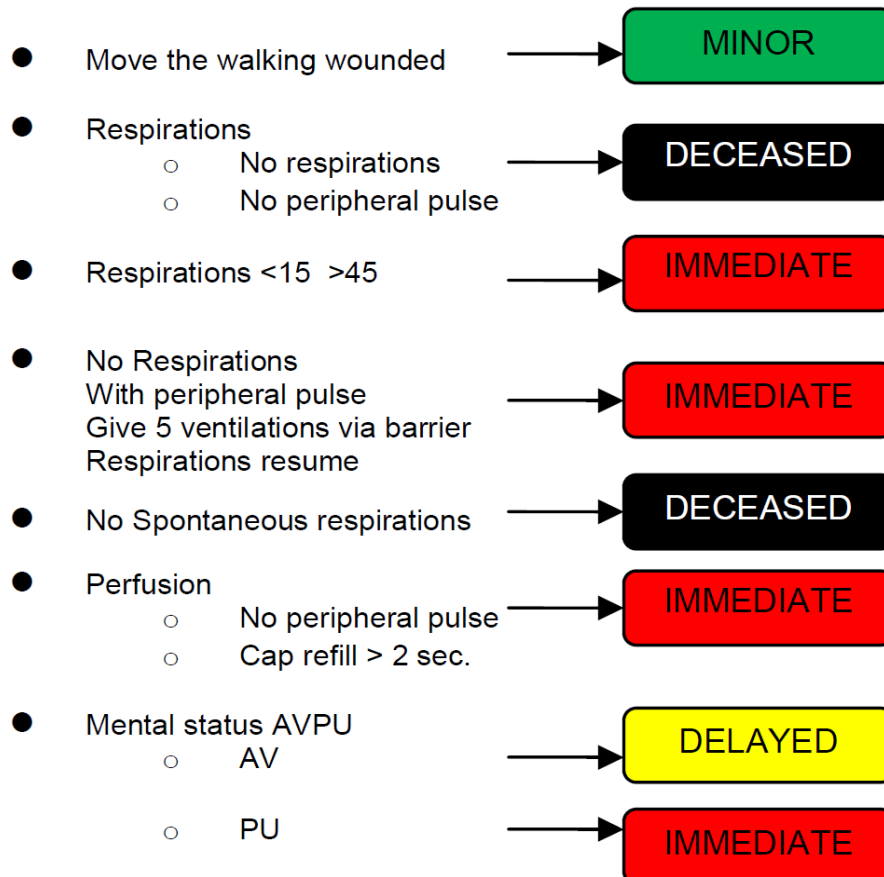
- Move the walking wounded → MINOR

- Respirations
  - No respirations
  - No peripheral pulse

→ DECEASED

- Respirations <15 >45 → IMMEDIATE

- No Respirations
  With peripheral pulse
  Give 5 ventilations via barrier
  Respirations resume

→ IMMEDIATE

- No Spontaneous respirations → DECEASED

- Perfusion
  - No peripheral pulse
  - Cap refill > 2 sec.

→ IMMEDIATE

- Mental status AVPU
  - AV → DELAYED
  - PU → IMMEDIATE